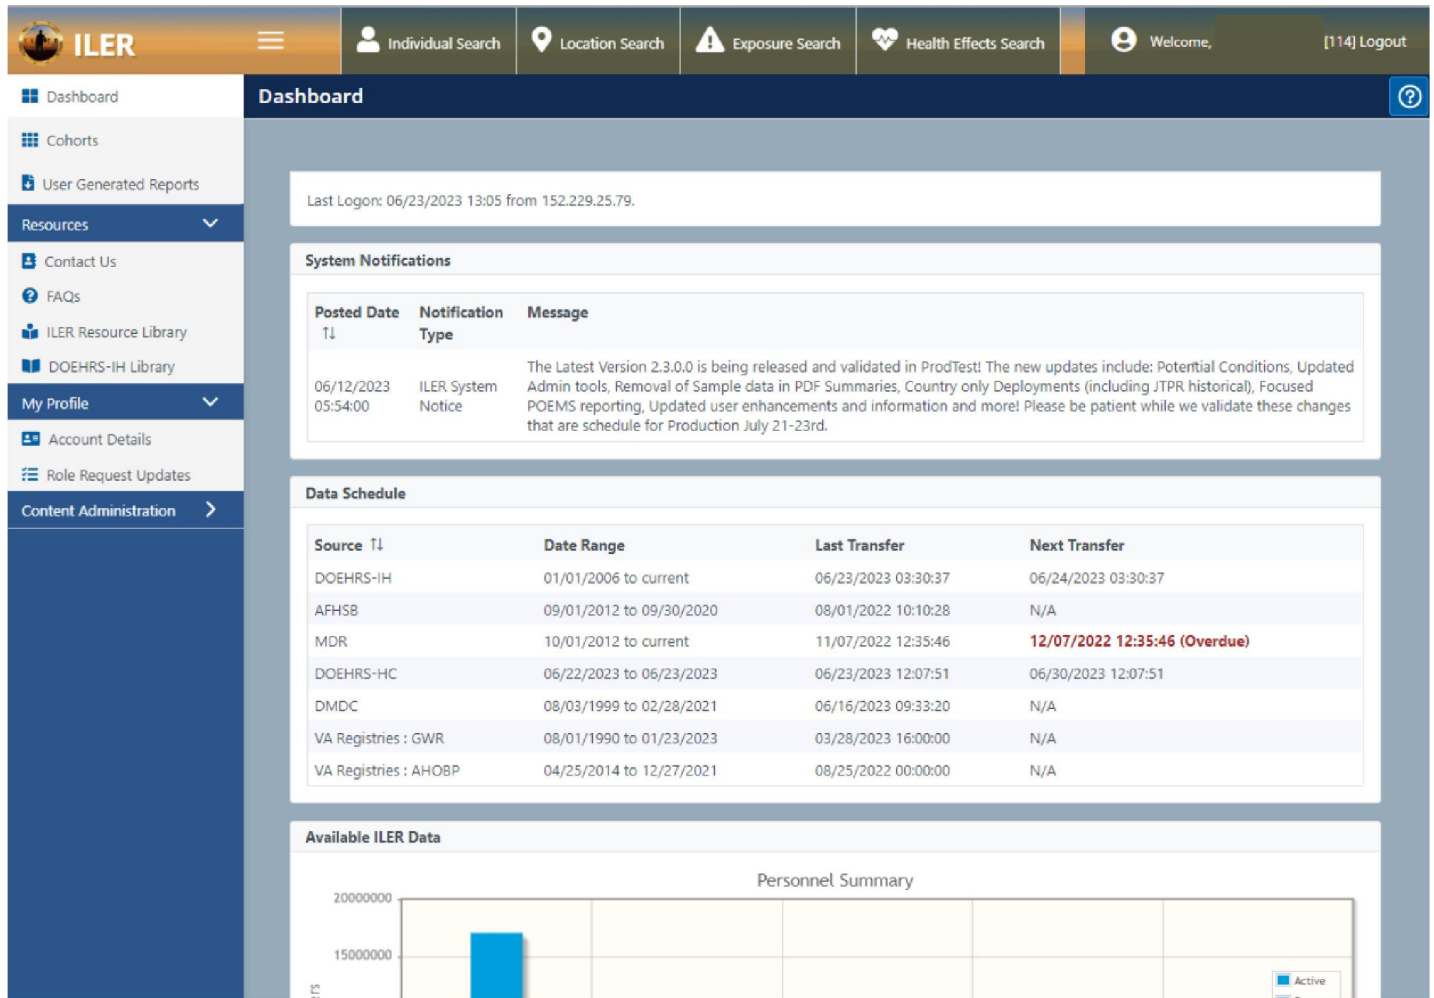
ILER

Individual Search | Location Search | Exposure Search | Health Effects Search | Welcome, | [114] Logout

Dashboard
Cohorts
User Generated Reports
Resources
Contact Us
FAQs
ILER Resource Library
DOEHRS-IH Library
My Profile
Account Details
Role Request Updates
Content Administration

Dashboard

Last Logon: 06/23/2023 13:05 from 152.229.25.79.

System Notifications

| Posted Date | Notification Type | Message |
|---|---|---|
| 06/12/2023 05:54:00 | ILER System Notice | The Latest Version 2.3.0.0 is being released and validated in ProdTest! The new updates include: Potential Conditions, Updated Admin tools, Removal of Sample data in PDF Summaries, Country only Deployments (including JTPR historical), Focused POEMS reporting, Updated user enhancements and information and more! Please be patient while we validate these changes that are schedule for Production July 21-23rd. |

Data Schedule

| Source | Date Range | Last Transfer | Next Transfer |
|---|---|---|---|
| DOEHRS-IH | 01/01/2006 to current | 06/23/2023 03:30:37 | 06/24/2023 03:30:37 |
| AFHSB | 09/01/2012 to 09/30/2020 | 08/01/2022 10:10:28 | N/A |
| MDR | 10/01/2012 to current | 11/07/2022 12:35:46 | 12/07/2022 12:35:46 (Overdue) |
| DOEHRS-HC | 06/22/2023 to 06/23/2023 | 06/23/2023 12:07:51 | 06/30/2023 12:07:51 |
| DMDC | 08/03/1999 to 02/28/2021 | 06/16/2023 09:33:20 | N/A |
| VA Registries : GWR | 08/01/1990 to 01/23/2023 | 03/28/2023 16:00:00 | N/A |
| VA Registries : AHOBP | 04/25/2014 to 12/27/2021 | 08/25/2022 00:00:00 | N/A |

Available ILER Data

Personnel Summary

20000000
15000000

Active